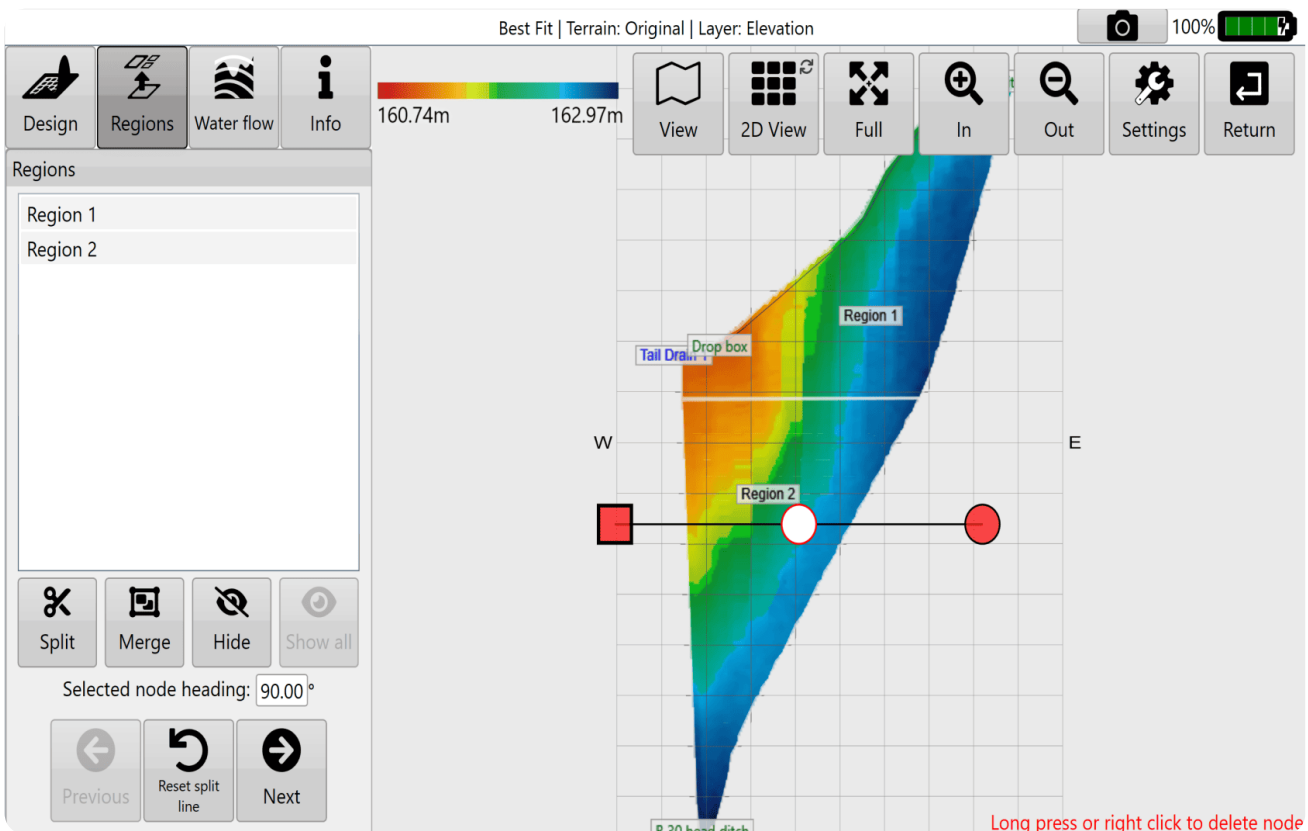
Best Fit | Terrain: Original | Layer: Elevation

100%

Design
Regions
Water flow
Info

160.74m
162.97m

View
2D View
Full
In
Out
Settings
Return

Regions

Region 1
Region 2

Split
Merge
Hide
Show all

Selected node heading: 90.00 °

Previous
Reset split line
Next

Region 1
Tail Drain 1
Drop box
W
E
Region 2
B 30 head ditch

Long press or right click to delete node